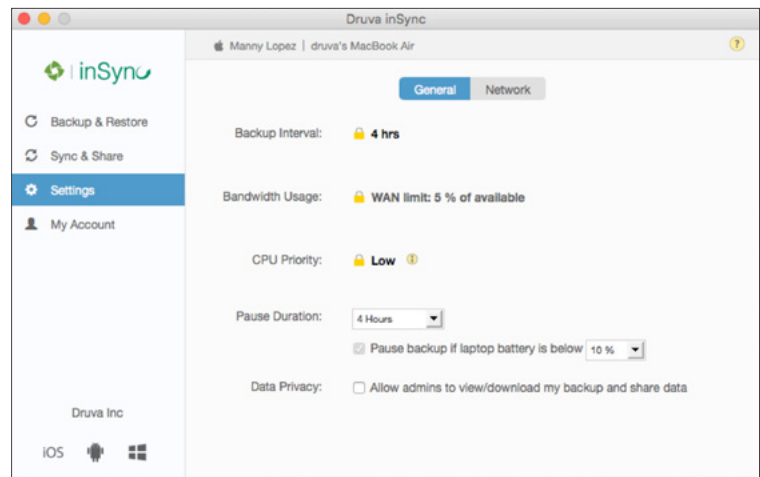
Druva inSync

inSync

Backup & Restore

Sync & Share

Settings

My Account

Druva Inc

iOS

Manny Lopez | druva's MacBook Air

?

General Network

Backup Interval: 4 hrs

Bandwidth Usage: WAN limit: 5 % of available

CPU Priority: Low

Pause Duration: 4 Hours

Pause backup if laptop battery is below 10 %

Data Privacy: Allow admins to view/download my backup and share data